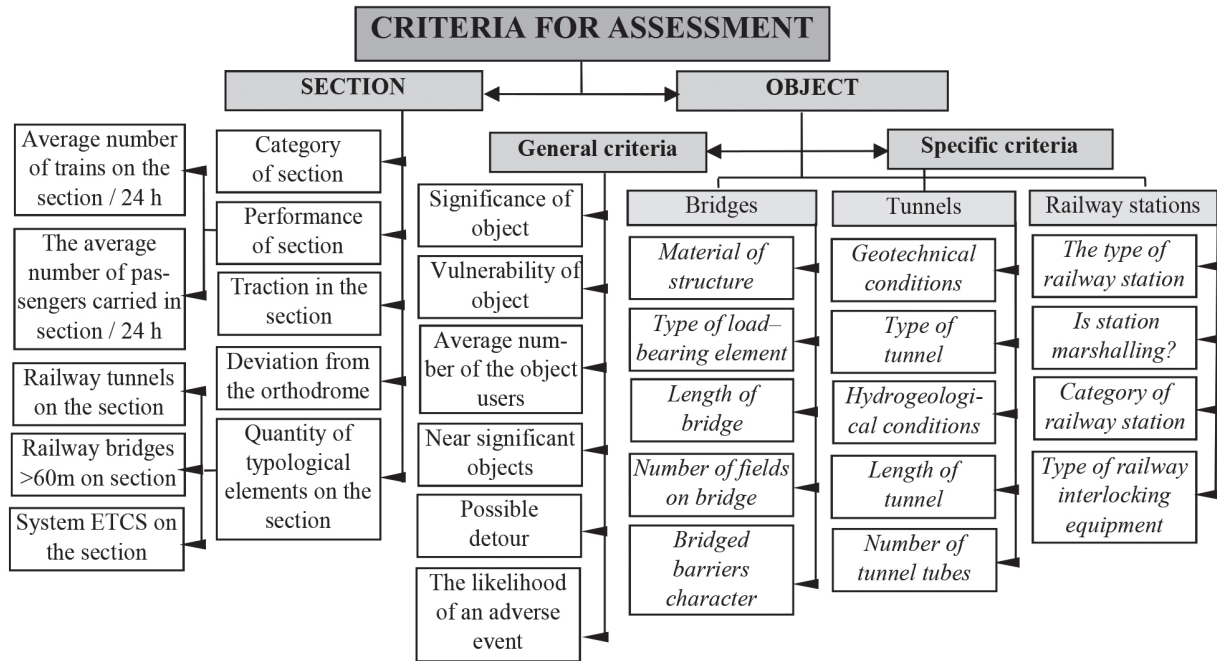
CRITERIA FOR ASSESSMENT

SECTION

OBJECT

Average number of trains on the section / 24 h

The average number of passengers carried in section / 24 h

Railway tunnels on the section

Railway bridges >60m on section

System ETCS on the section

Category of section

Performance of section

Traction in the section

Deviation from the orthodrome

Quantity of typological elements on the section

General criteria

Specific criteria

Significance of object

Vulnerability of object

Average number of the object users

Near significant objects

Possible detour

The likelihood of an adverse event

Bridges

Material of structure

Type of load–bearing element

Length of bridge

Number of fields on bridge

Bridged barriers character

Tunnels

Geotechnical conditions

Type of tunnel

Hydrogeological conditions

Length of tunnel

Number of tunnel tubes

Railway stations

The type of railway station

Is station marshalling?

Category of railway station

Type of railway interlocking equipment